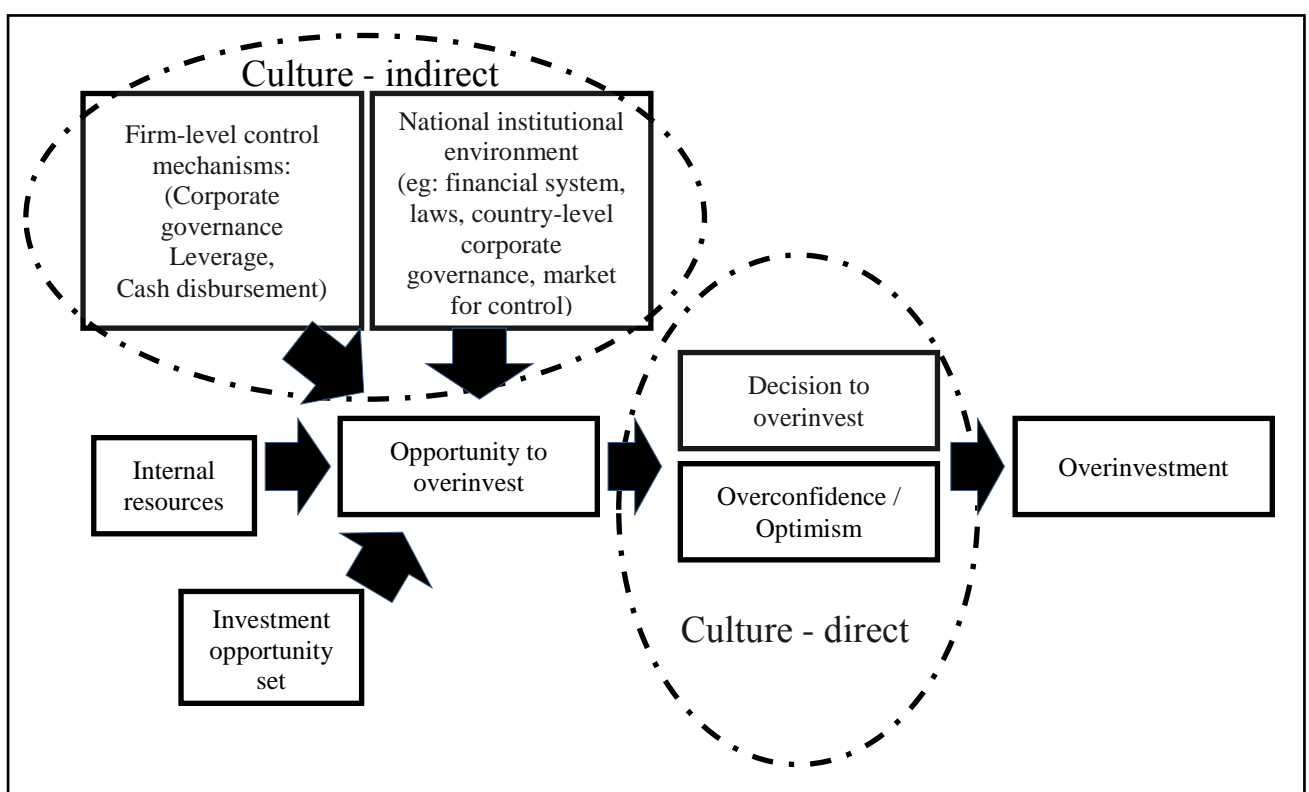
Culture - indirect

Firm-level control mechanisms: (Corporate governance Leverage, Cash disbursement)

National institutional environment (eg: financial system, laws, country-level corporate governance, market for control)

Internal resources

Opportunity to overinvest

Investment opportunity set

Decision to overinvest

Overconfidence / Optimism

Culture - direct

Overinvestment